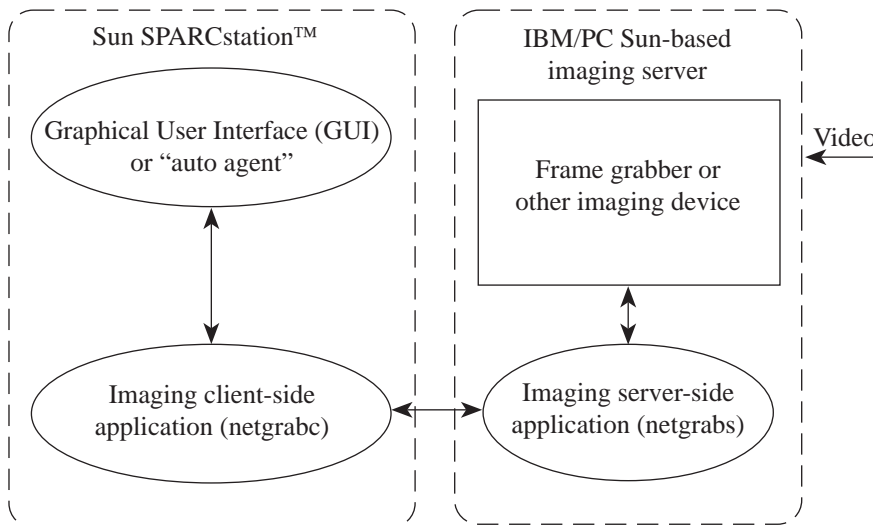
Sun SPARCstation™

Graphical User Interface (GUI) or "auto agent"

Imaging client-side application (netgrabc)

IBM/PC Sun-based imaging server

Frame grabber or other imaging device

Video

Imaging server-side application (netgrabs)